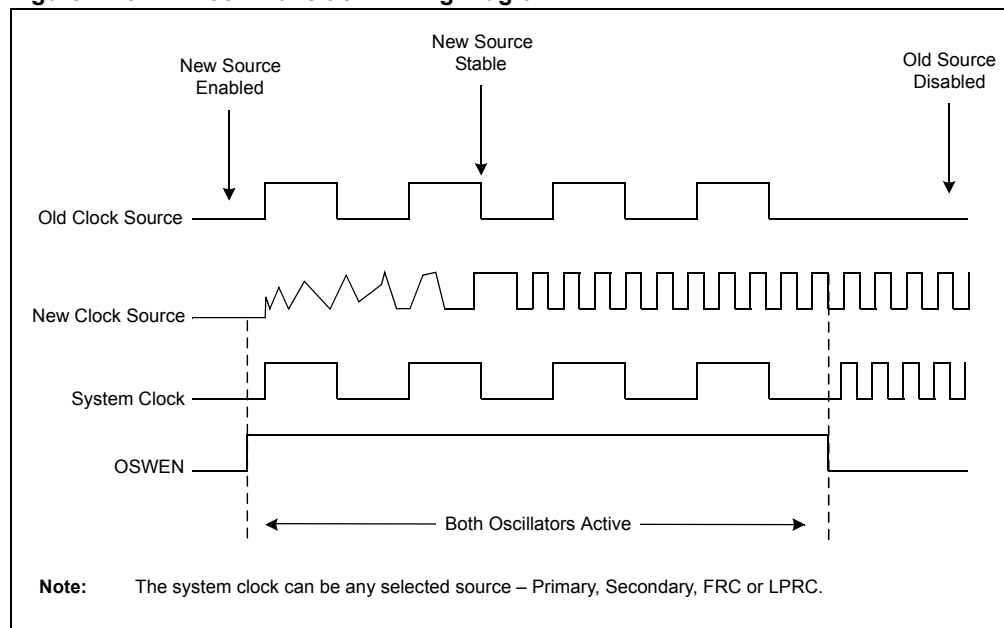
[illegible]

New Source Enabled

New Source Stable

Old Source Disabled

Old Clock Source

New Clock Source

System Clock

OSWEN

Both Oscillators Active

**Note:** The system clock can be any selected source – Primary, Secondary, FRC or LPRC.